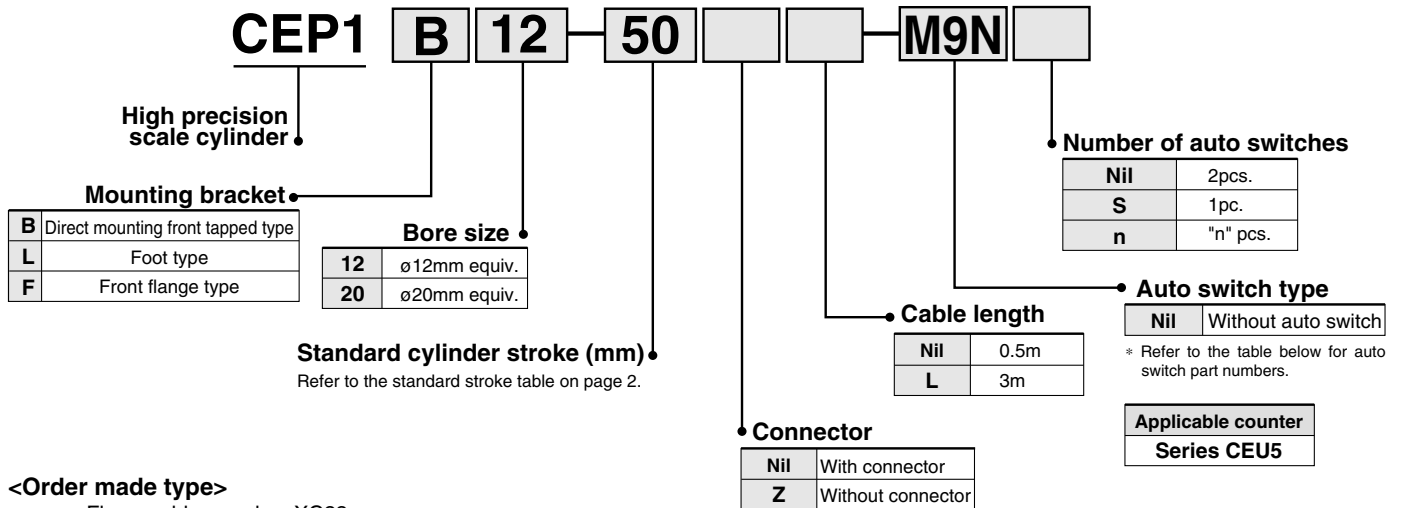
CEP1 B 12 – 50 – M9N

High precision scale cylinder

Mounting bracket

| B | Direct mounting front tapped type |
|---|---|
| L | Foot type |
| F | Front flange type |

Bore size

| 12 | ø12mm equiv. |
|---|---|
| 20 | ø20mm equiv. |

Standard cylinder stroke (mm)
Refer to the standard stroke table on page 2.

Number of auto switches

| Nil | 2pcs. |
|---|---|
| S | 1pc. |
| n | "n" pcs. |

Auto switch type

| Nil | Without auto switch |
|---|---|

∗ Refer to the table below for auto switch part numbers.

Cable length

| Nil | 0.5m |
|---|---|
| L | 3m |

| Applicable counter |
|---|
| Series CEU5 |

Connector

| Nil | With connector |
|---|---|
| Z | Without connector |

<Order made type>
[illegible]